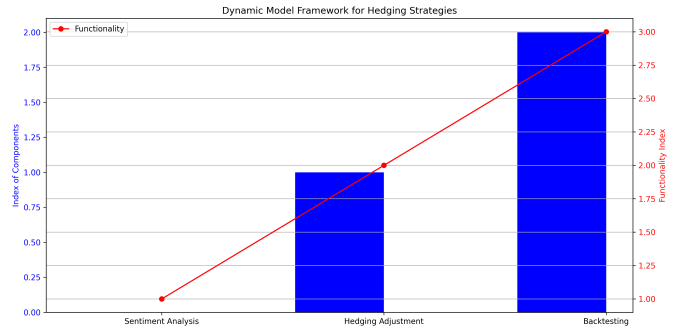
Dynamic Model Framework for Hedging Strategies

Functionality

Index of Components

2.00
1.75
1.50
1.25
1.00
0.75
0.50
0.25
0.00

Functionality Index

3.00
2.75
2.50
2.25
2.00
1.75
1.50
1.25
1.00

Sentiment Analysis
Hedging Adjustment
Backtesting